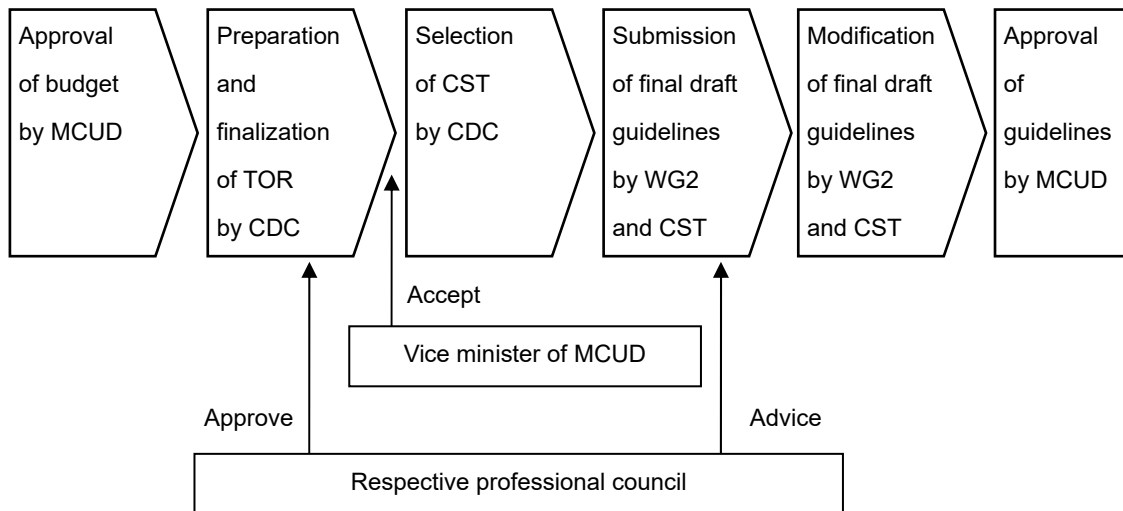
Approval of budget by MCUD

Preparation and finalization of TOR by CDC

Selection of CST by CDC

Submission of final draft guidelines by WG2 and CST

Modification of final draft guidelines by WG2 and CST

Approval of guidelines by MCUD

Accept

Vice minister of MCUD

Approve

Advice

Respective professional council